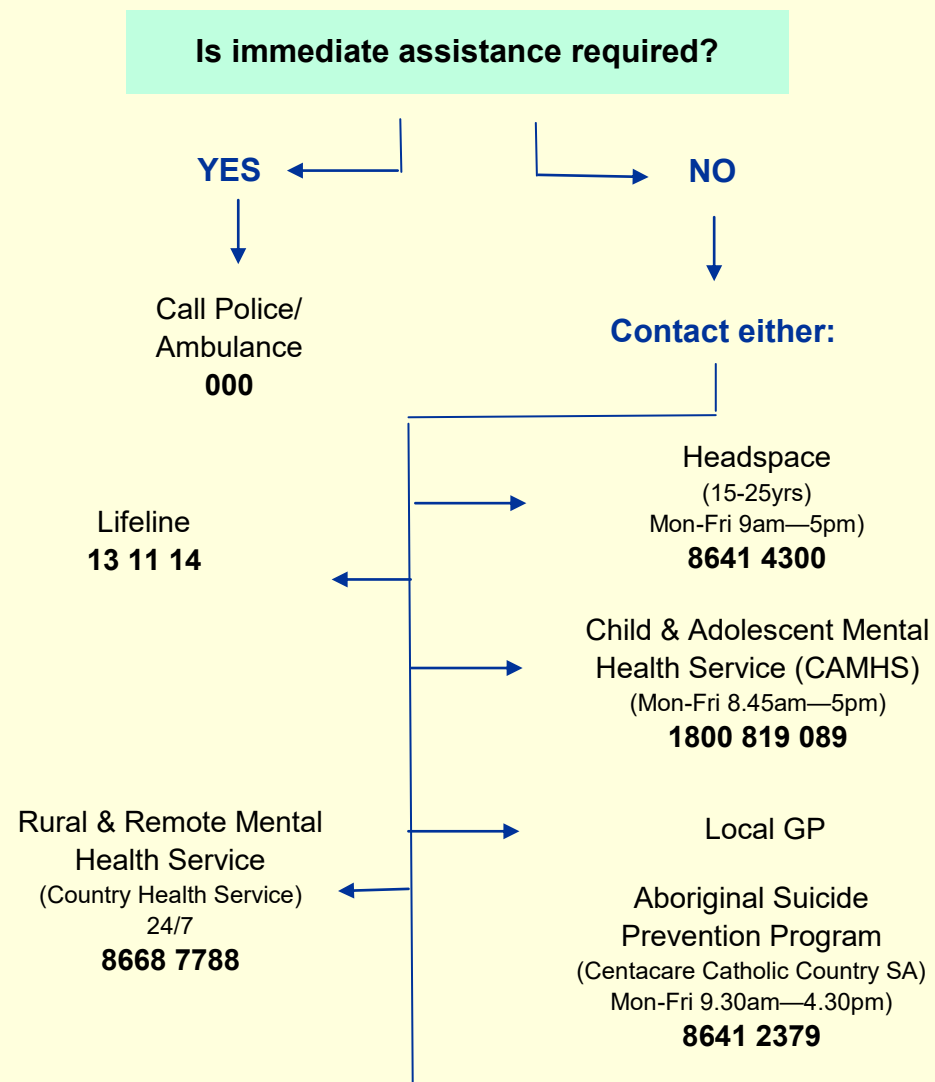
Is immediate assistance required?

YES

NO

Call Police/ Ambulance
000

Contact either:

Headspace
(15-25yrs)
Mon-Fri 9am—5pm)
8641 4300

Lifeline
13 11 14

Child & Adolescent Mental Health Service (CAMHS)
(Mon-Fri 8.45am—5pm)
1800 819 089

Rural & Remote Mental Health Service
(Country Health Service)
24/7
8668 7788

Local GP

Aboriginal Suicide Prevention Program
(Centacare Catholic Country SA)
Mon-Fri 9.30am—4.30pm)
8641 2379